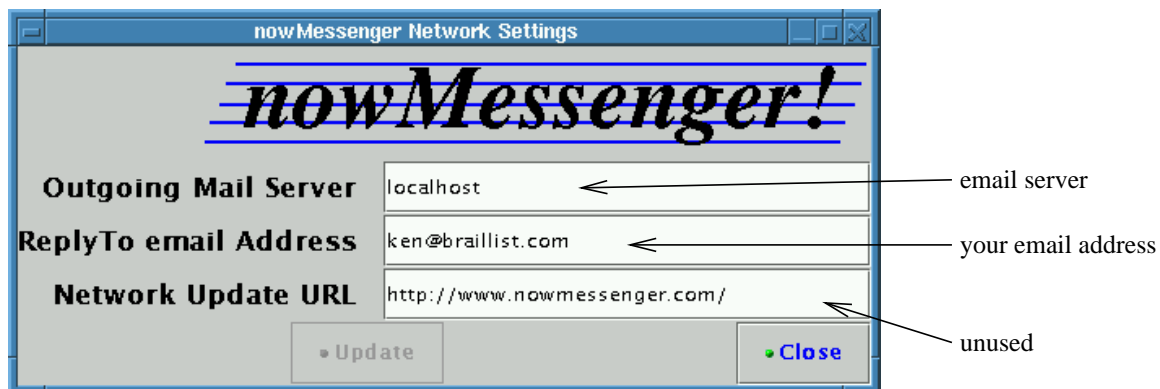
nowMessenger Network Settings

nowMessenger!

Outgoing Mail Server
localhost
email server

ReplyTo email Address
ken@braillist.com
your email address

Network Update URL
http://www.nowmessenger.com/
unused

Update

Close